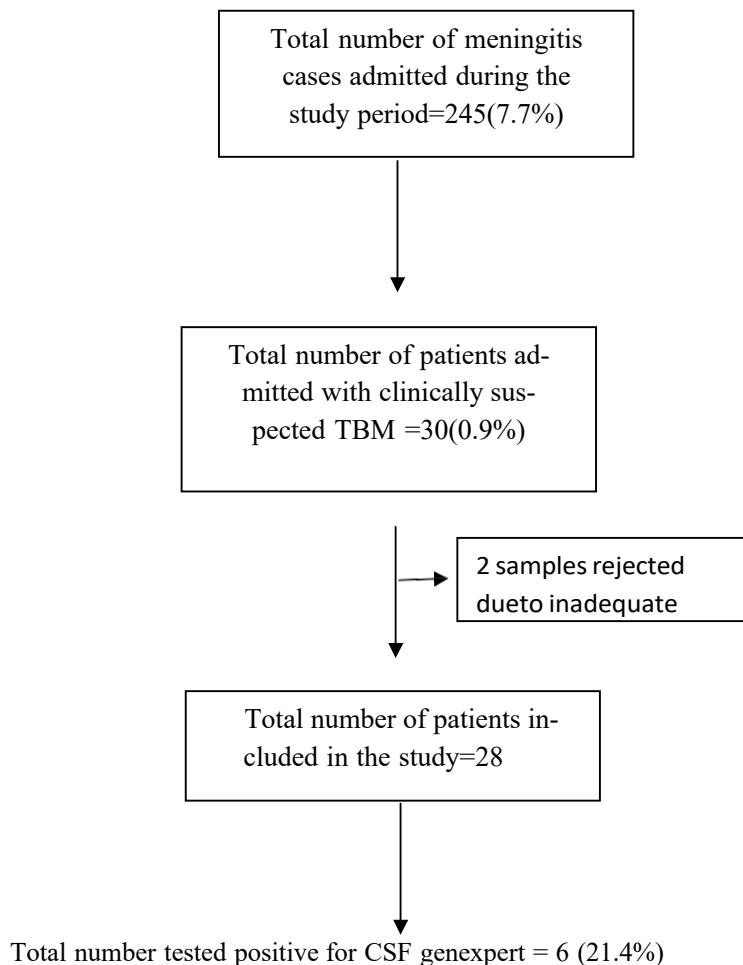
Total number of meningitis cases admitted during the study period=245(7.7%)

Total number of patients admitted with clinically suspected TBM =30(0.9%)

2 samples rejected dueto inadequate

Total number of patients included in the study=28

Total number tested positive for CSF genexpert = 6 (21.4%)